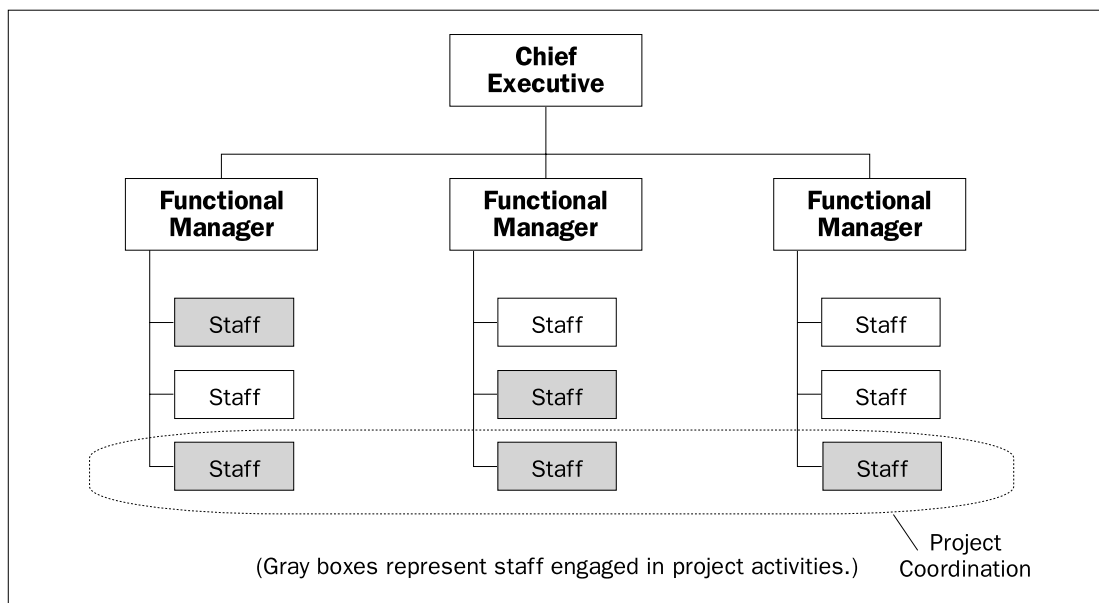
Chief Executive

Functional Manager

Functional Manager

Functional Manager

Staff

Staff

Staff

Staff

Staff

Staff

Staff

Staff

Staff

(Gray boxes represent staff engaged in project activities.)

Project Coordination